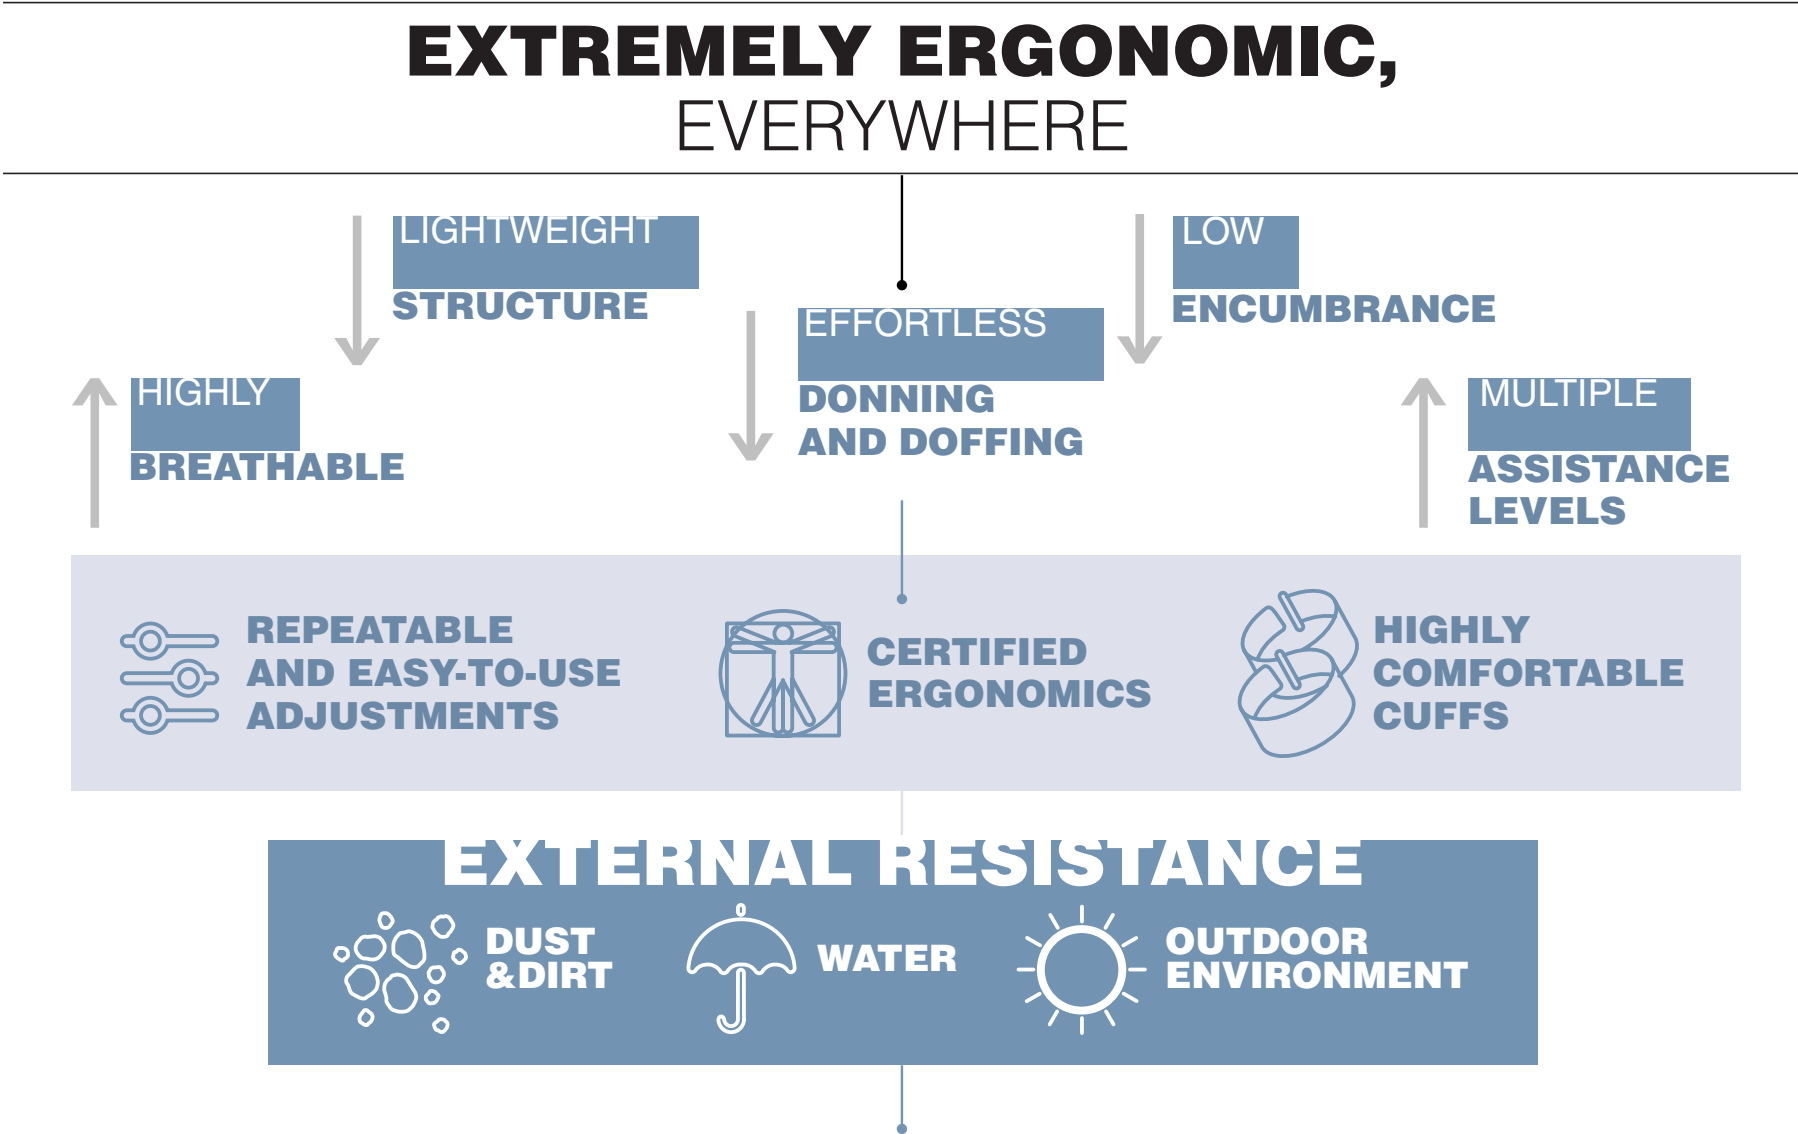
EXTREMELY ERGONOMIC,
EVERYWHERE

LIGHTWEIGHT
STRUCTURE

EFFORTLESS
DONNING AND DOFFING

LOW
ENCUMBRANCE

HIGHLY
BREATHABLE

MULTIPLE
ASSISTANCE LEVELS

REPEATABLE AND EASY-TO-USE ADJUSTMENTS

CERTIFIED ERGONOMICS

HIGHLY COMFORTABLE CUFFS

EXTERNAL RESISTANCE

DUST & DIRT

WATER

OUTDOOR ENVIRONMENT